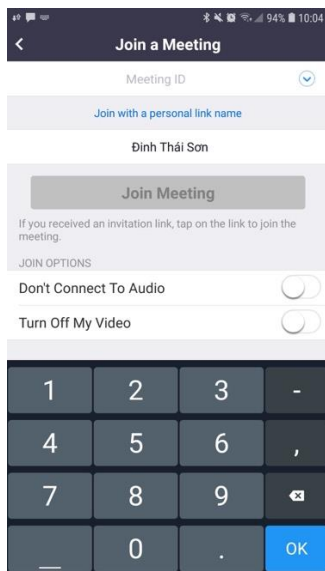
94% 10:04

Join a Meeting

Meeting ID

Join with a personal link name

Đinh Thái Sơn

Join Meeting

If you received an invitation link, tap on the link to join the meeting.

JOIN OPTIONS

Don't Connect To Audio

Turn Off My Video

1
2
3
-
4
5
6
,
7
8
9
0
.
OK